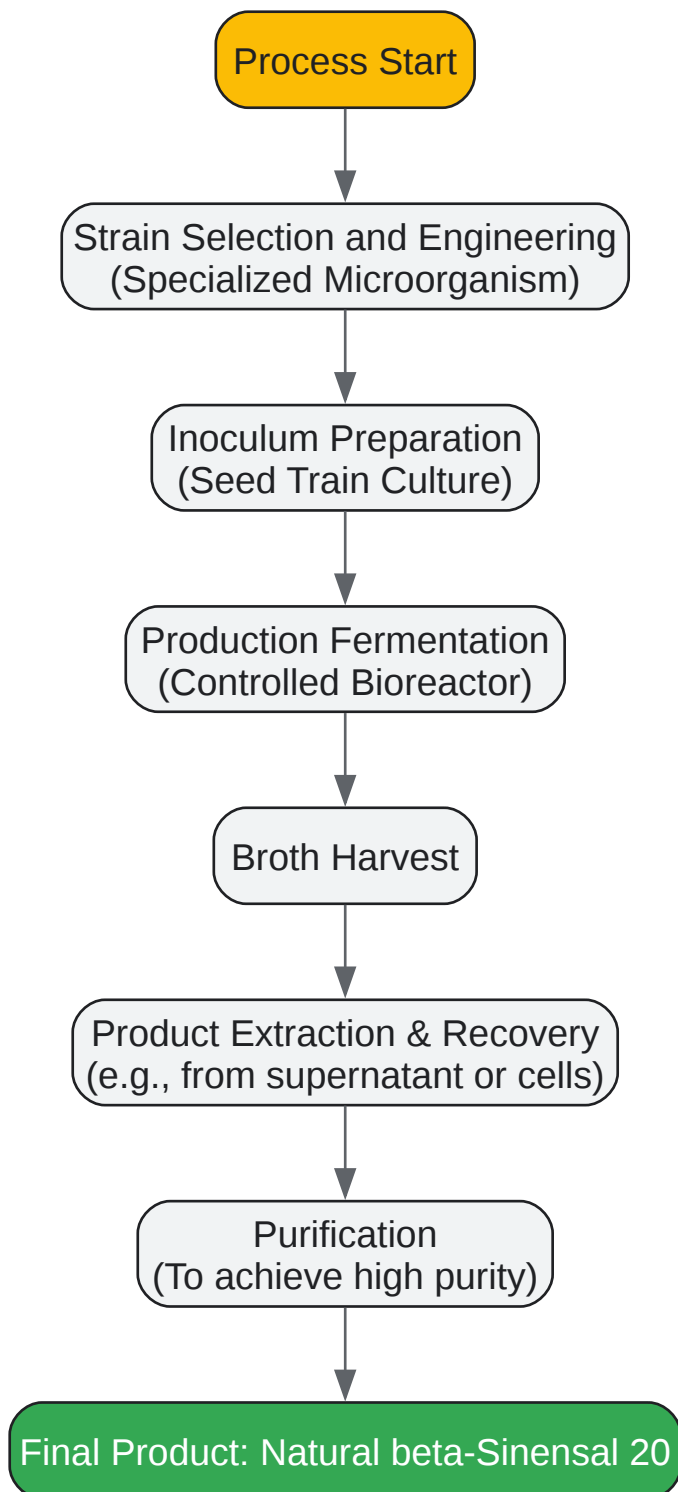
Process Start

Strain Selection and Engineering (Specialized Microorganism)

Inoculum Preparation (Seed Train Culture)

Production Fermentation (Controlled Bioreactor)

Broth Harvest

Product Extraction & Recovery (e.g., from supernatant or cells)

Purification (To achieve high purity)

Final Product: Natural beta-Sinensal 20